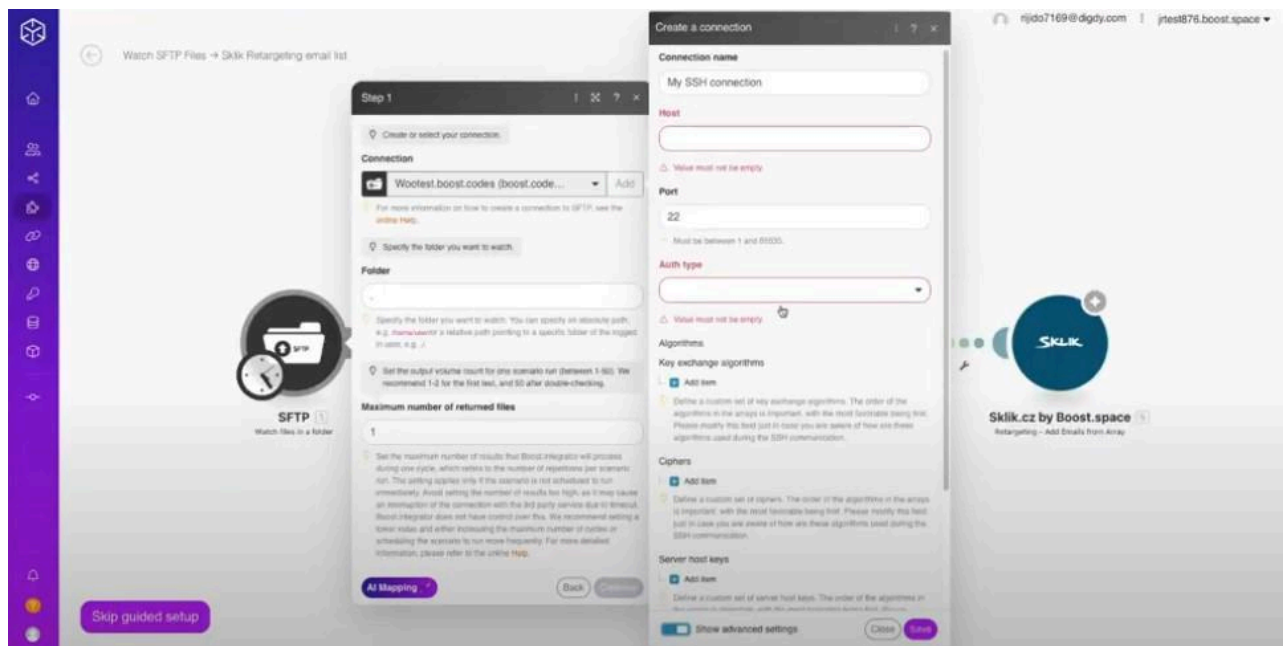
Watch SFTP Files → Sklik Retargeting email list

nijdo7169@digdy.com | jrtest876.boost.space ▾

Step 1

Create or select your connection.

Connection

Wootest.boost.codes (boost.code... ▾ Add

For more information on how to create a connection to SFTP, see the online Help.

Specify the folder you want to watch.

Folder

/

Specify the folder you want to watch. You can specify an absolute path, e.g. /home/user/ or a relative path pointing to a specific folder of the logged in user, e.g. ./

Set the output volume count for one scenario run (between 1-50). We recommend 1-2 for the first test, and 50 after double-checking.

Maximum number of returned files

1

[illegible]

AI Mapping

Back

Create a connection

Connection name

My SSH connection

Host

Value must not be empty.

Port

22

Must be between 1 and 65535.

Auth type

Value must not be empty.

Algorithms

Key exchange algorithms

Add item

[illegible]

Ciphers

Add item

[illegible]

Server host keys

Add item

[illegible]

Show advanced settings

Close Save

SFTP

Watch files in a folder

SKLIK

Sklik.cz by Boost.space

Retargeting - Add Emails from Array

Skip guided setup